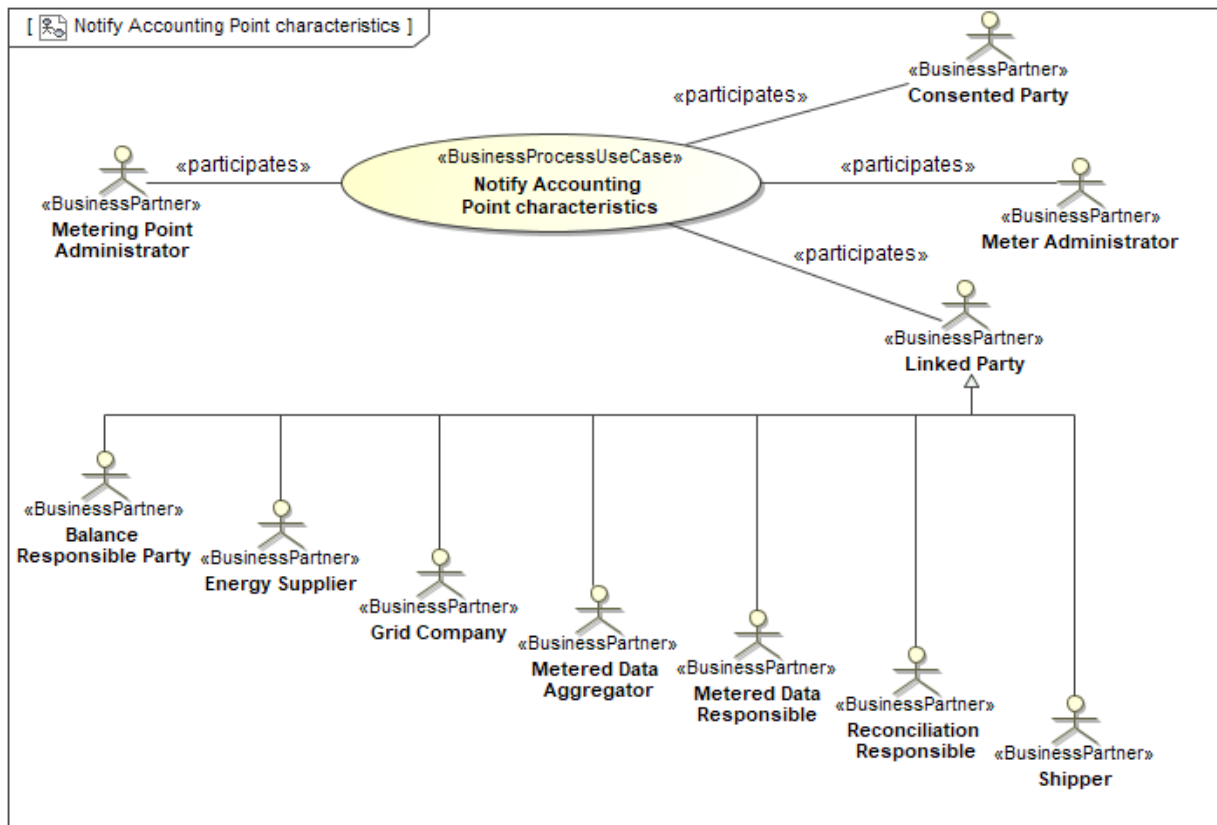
[ Notify Accounting Point characteristics ]

«participates»

«BusinessPartner»
Consented Party

«participates»

«BusinessProcessUseCase»
Notify Accounting Point characteristics

«participates»

«BusinessPartner»
Metering Point Administrator

«BusinessPartner»
Meter Administrator

«participates»

«BusinessPartner»
Linked Party

«BusinessPartner»
Balance Responsible Party

«BusinessPartner»
Energy Supplier

«BusinessPartner»
Grid Company

«BusinessPartner»
Metered Data Aggregator

«BusinessPartner»
Metered Data Responsible

«BusinessPartner»
Reconciliation Responsible

«BusinessPartner»
Shipper